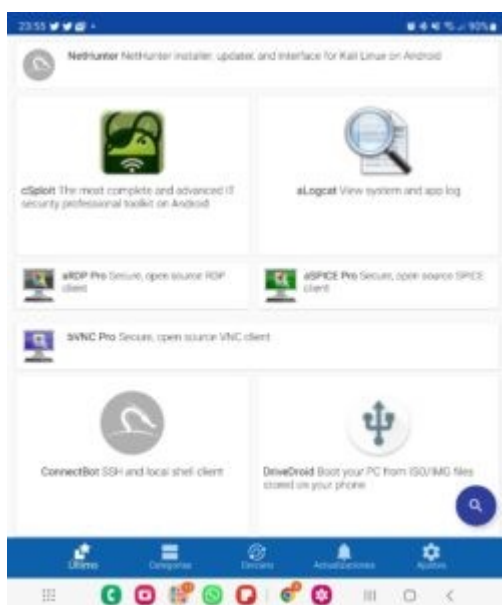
23:55

NetHunter NetHunter installer, updater, and interface for Kali Linux on Android

cSploit The most complete and advanced IT security professional toolkit on Android

aLogcat View system and app log

aRDP Pro Secure, open source RDP client

aSPICE Pro Secure, open source SPICE client

bVNC Pro Secure, open source VNC client

ConnectBot SSH and local shell client

DriveDroid Boot your PC from ISO/IMG files stored on your phone

Último

Categorías

Elenco

Actualizaciones

Ajustes